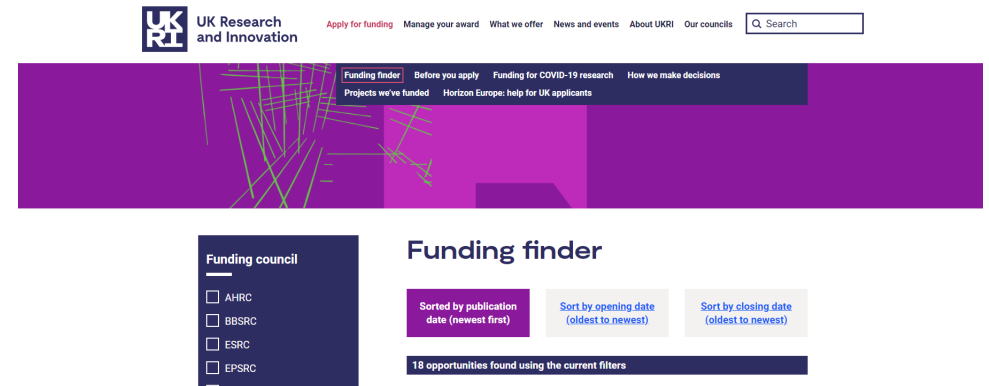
UKRI UK Research and Innovation

Apply for funding Manage your award What we offer News and events About UKRI Our councils Search

Funding finder Before you apply Funding for COVID-19 research How we make decisions Projects we've funded Horizon Europe: help for UK applicants

Funding council

AHRC
BBSRC
ESRC
EPSRC

Funding finder

Sorted by publication date (newest first)

Sort by opening date (oldest to newest)

Sort by closing date (oldest to newest)

18 opportunities found using the current filters